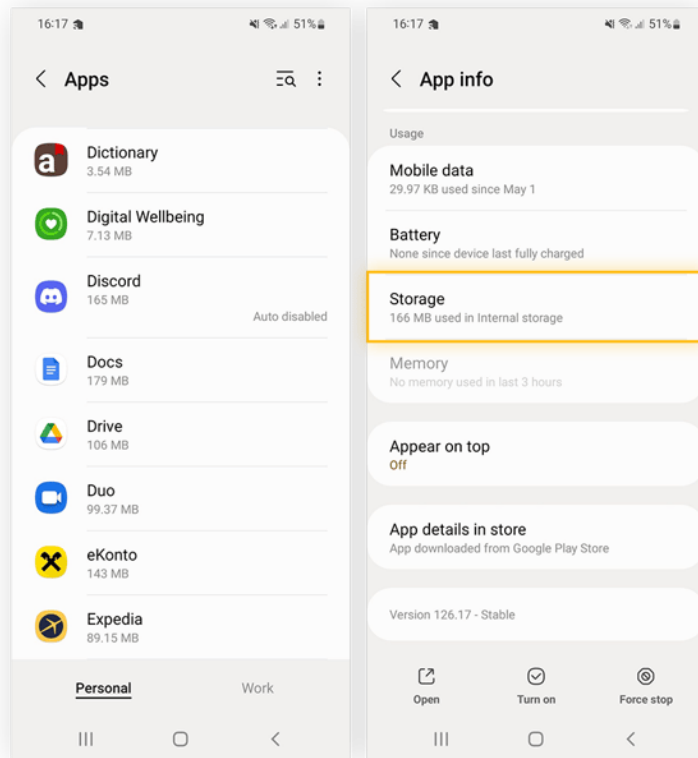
16:17 51%

Apps

Dictionary
3.54 MB

Digital Wellbeing
7.13 MB

Discord
165 MB
Auto disabled

Docs
179 MB

Drive
106 MB

Duo
99.37 MB

eKonto
143 MB

Expedia
89.15 MB

Personal
Work

16:17 51%

App info

Usage

Mobile data
29.97 KB used since May 1

Battery
None since device last fully charged

Storage
166 MB used in Internal storage

Memory
No memory used in last 3 hours

Appear on top
Off

App details in store
App downloaded from Google Play Store

Version 126.17 - Stable

Open
Turn on
Force stop